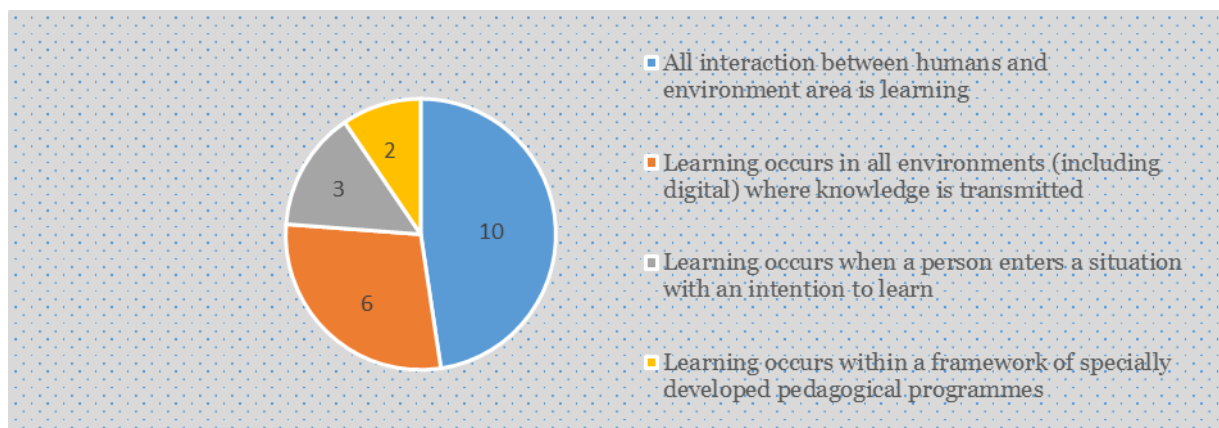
2
3
10
6

All interaction between humans and environment area is learning

Learning occurs in all environments (including digital) where knowledge is transmitted

Learning occurs when a person enters a situation with an intention to learn

Learning occurs within a framework of specially developed pedagogical programmes